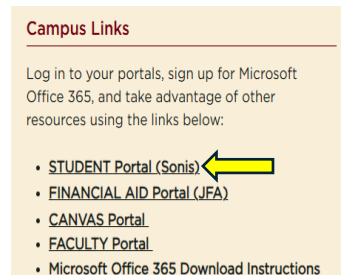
Campus Links

Log in to your portals, sign up for Microsoft Office 365, and take advantage of other resources using the links below:

- STUDENT Portal (Sonis)
- FINANCIAL AID Portal (JFA)
- CANVAS Portal
- FACULTY Portal
- Microsoft Office 365 Download Instructions